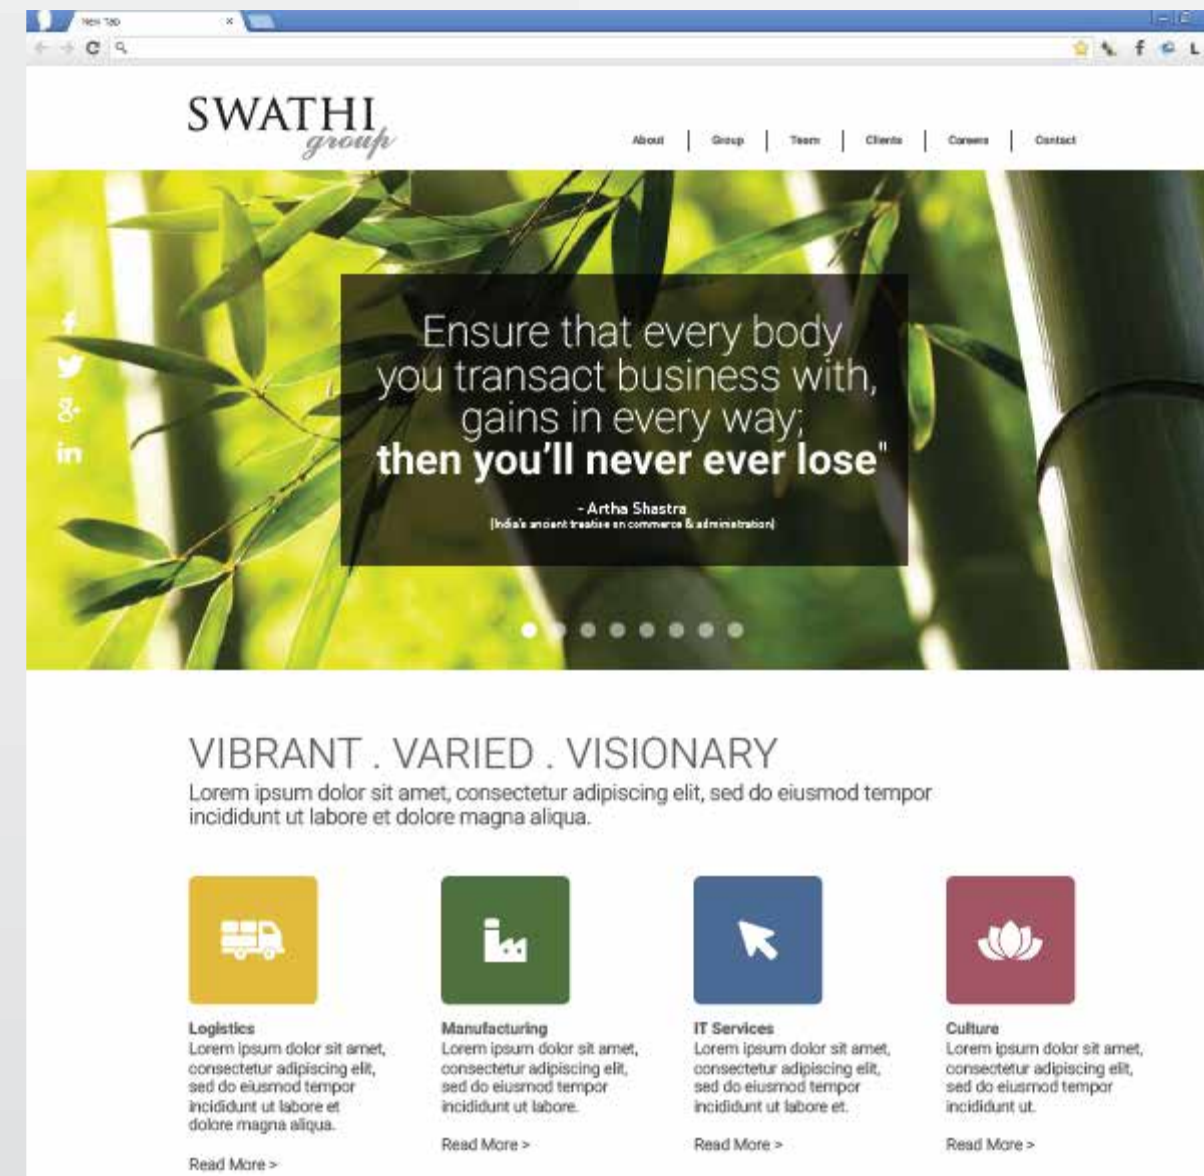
New Tab

SWATHI group

About | Group | Team | Clients | Careers | Contact

Ensure that every body you transact business with, gains in every way; then you'll never ever lose"

- Artha Shastra
(India's ancient treatise on commerce & administration)

VIBRANT . VARIED . VISIONARY
Lorem ipsum dolor sit amet, consectetur adipiscing elit, sed do eiusmod tempor incididunt ut labore et dolore magna aliqua.

Logistics
Lorem ipsum dolor sit amet, consectetur adipiscing elit, sed do eiusmod tempor incididunt ut labore et dolore magna aliqua.

Read More >

Manufacturing
Lorem ipsum dolor sit amet, consectetur adipiscing elit, sed do eiusmod tempor incididunt ut labore.

Read More >

IT Services
Lorem ipsum dolor sit amet, consectetur adipiscing elit, sed do eiusmod tempor incididunt ut labore et.

Read More >

Culture
Lorem ipsum dolor sit amet, consectetur adipiscing elit, sed do eiusmod tempor incididunt ut.

Read More >